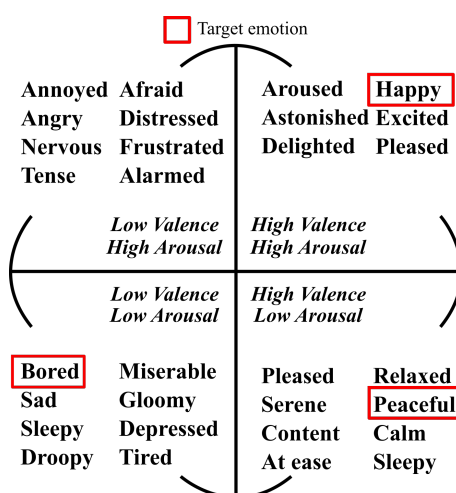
Target emotion

Annoyed Afraid
Angry Distressed
Nervous Frustrated
Tense Alarmed

Aroused Happy
Astonished Excited
Delighted Pleased

Low Valence
High Arousal

High Valence
High Arousal

Low Valence
Low Arousal

High Valence
Low Arousal

Bored Miserable
Sad Gloomy
Sleepy Depressed
Droopy Tired

Pleased Relaxed
Serene Peaceful
Content Calm
At ease Sleepy